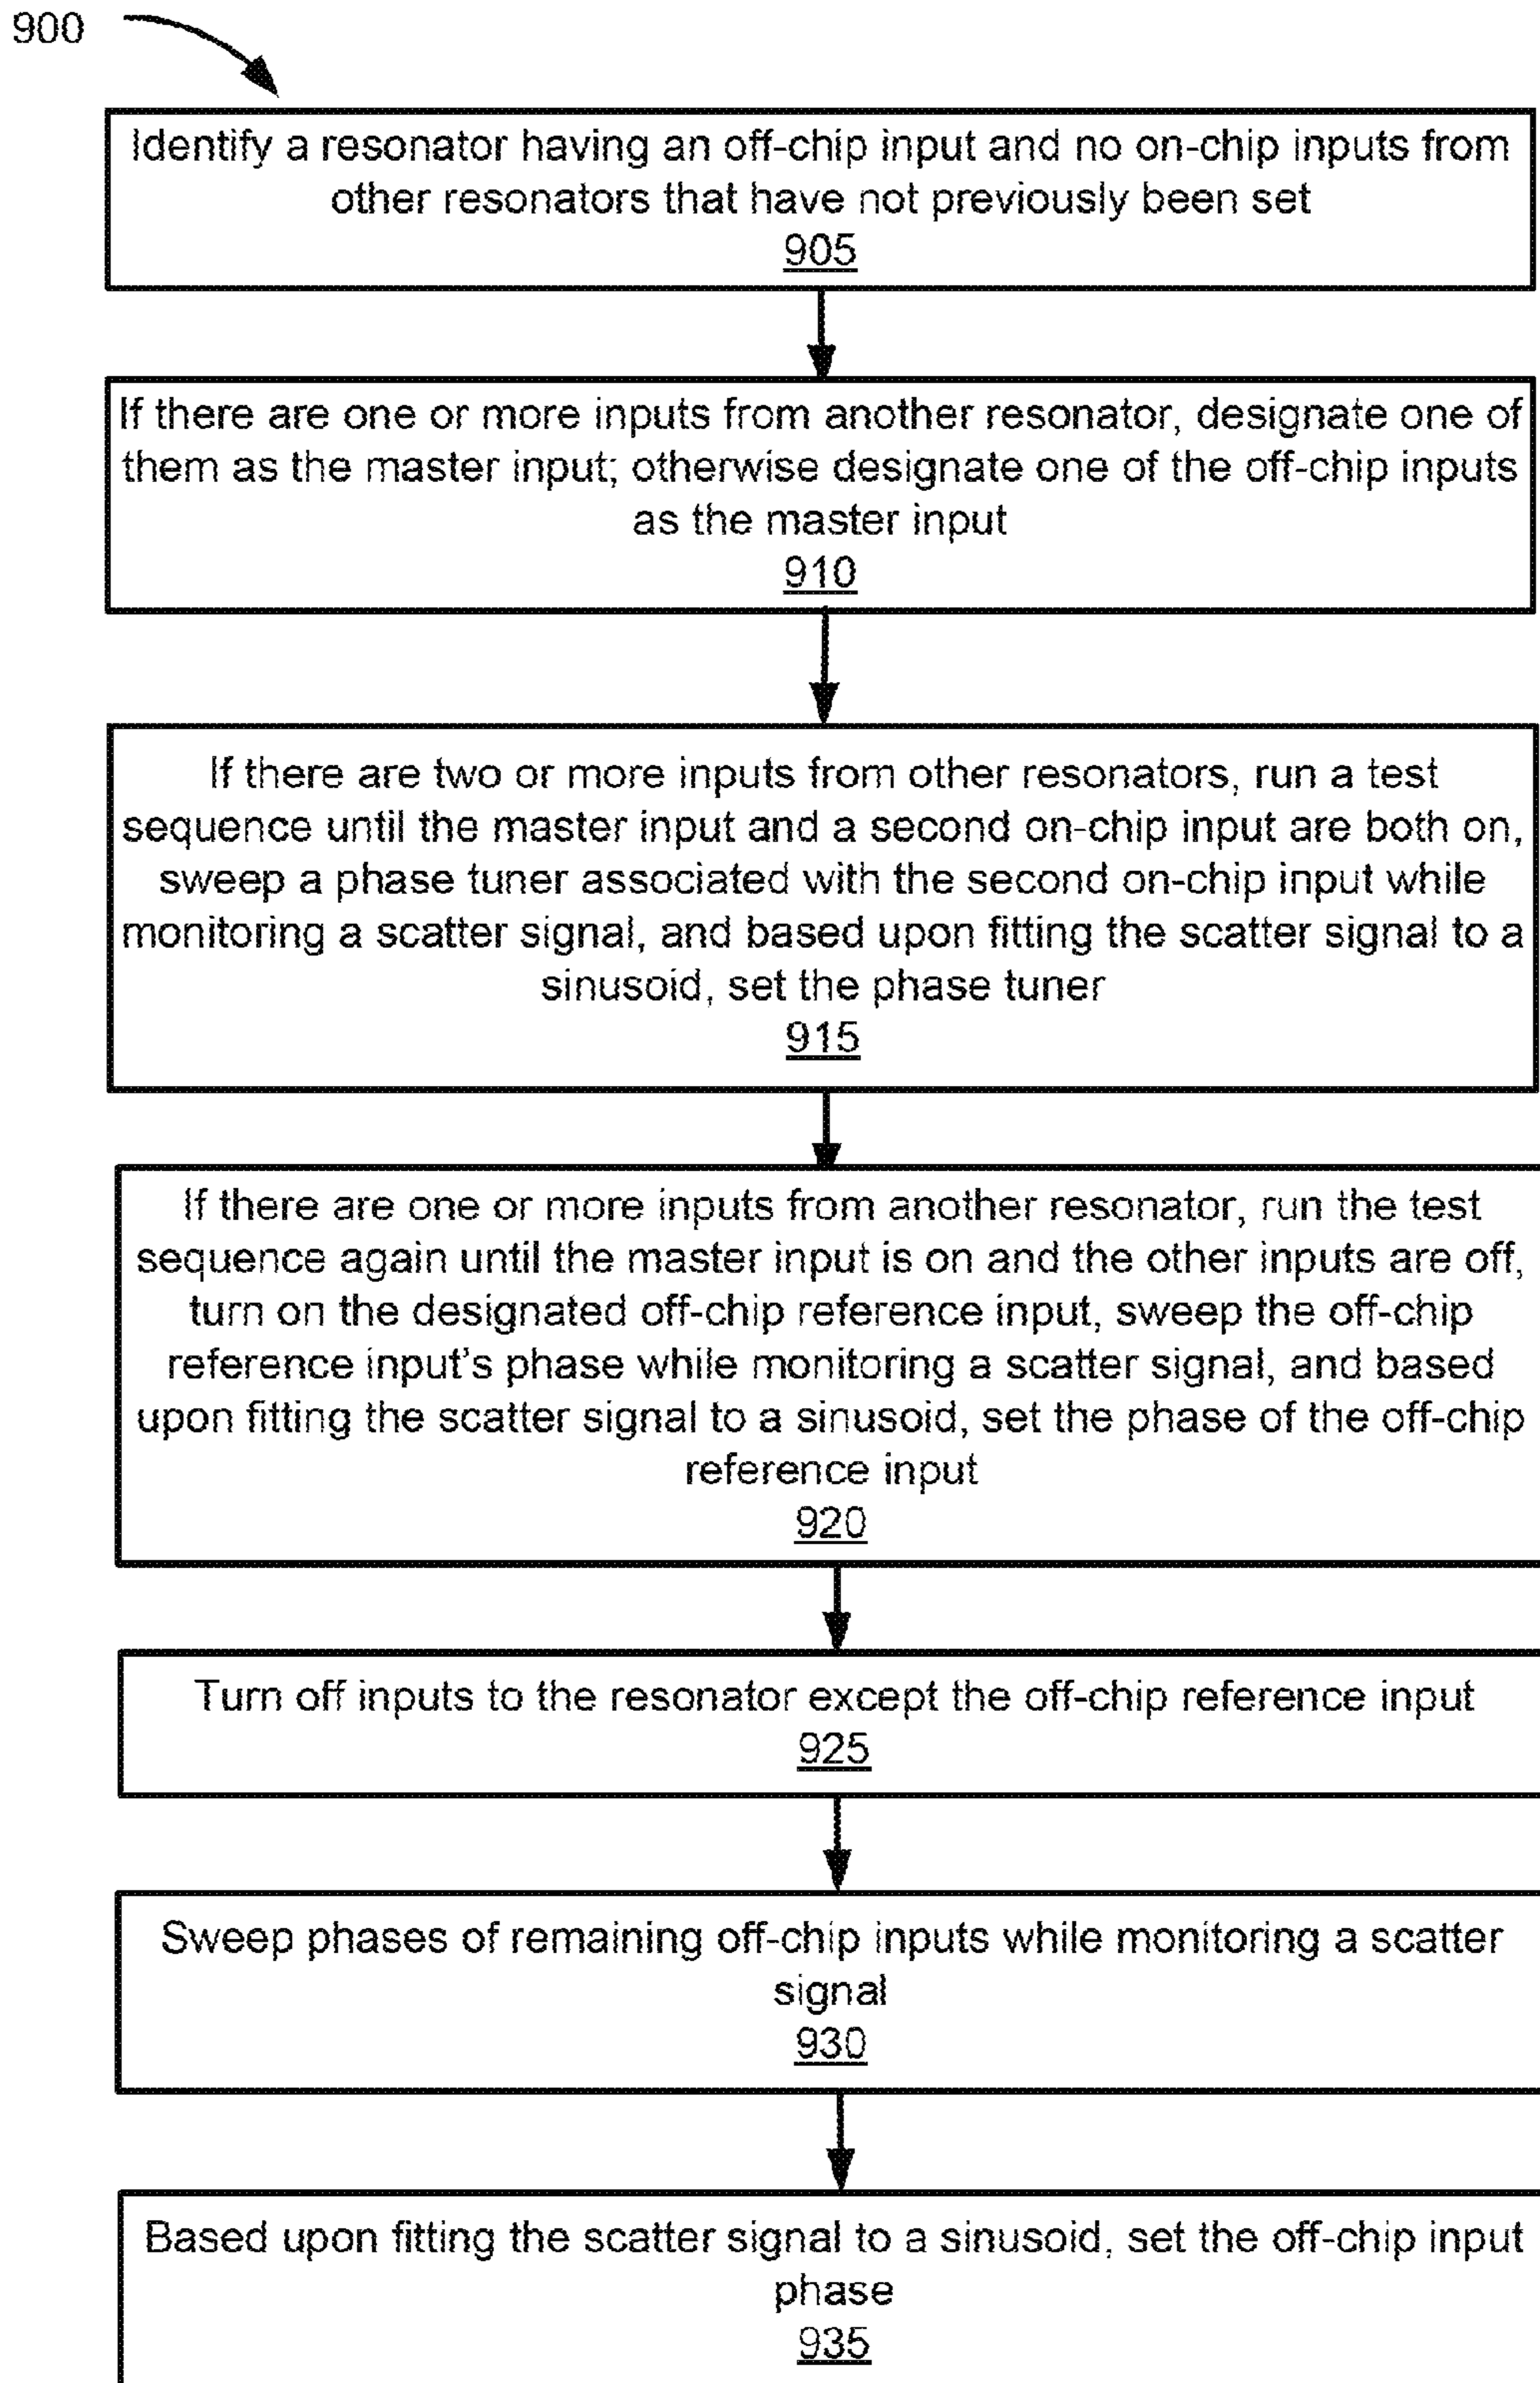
900

Identify a resonator having an off-chip input and no on-chip inputs from other resonators that have not previously been set
905

If there are one or more inputs from another resonator, designate one of them as the master input; otherwise designate one of the off-chip inputs as the master input
910

If there are two or more inputs from other resonators, run a test sequence until the master input and a second on-chip input are both on, sweep a phase tuner associated with the second on-chip input while monitoring a scatter signal, and based upon fitting the scatter signal to a sinusoid, set the phase tuner
915

If there are one or more inputs from another resonator, run the test sequence again until the master input is on and the other inputs are off, turn on the designated off-chip reference input, sweep the off-chip reference input's phase while monitoring a scatter signal, and based upon fitting the scatter signal to a sinusoid, set the phase of the off-chip reference input
920

Turn off inputs to the resonator except the off-chip reference input
925

Sweep phases of remaining off-chip inputs while monitoring a scatter signal
930

Based upon fitting the scatter signal to a sinusoid, set the off-chip input phase
935